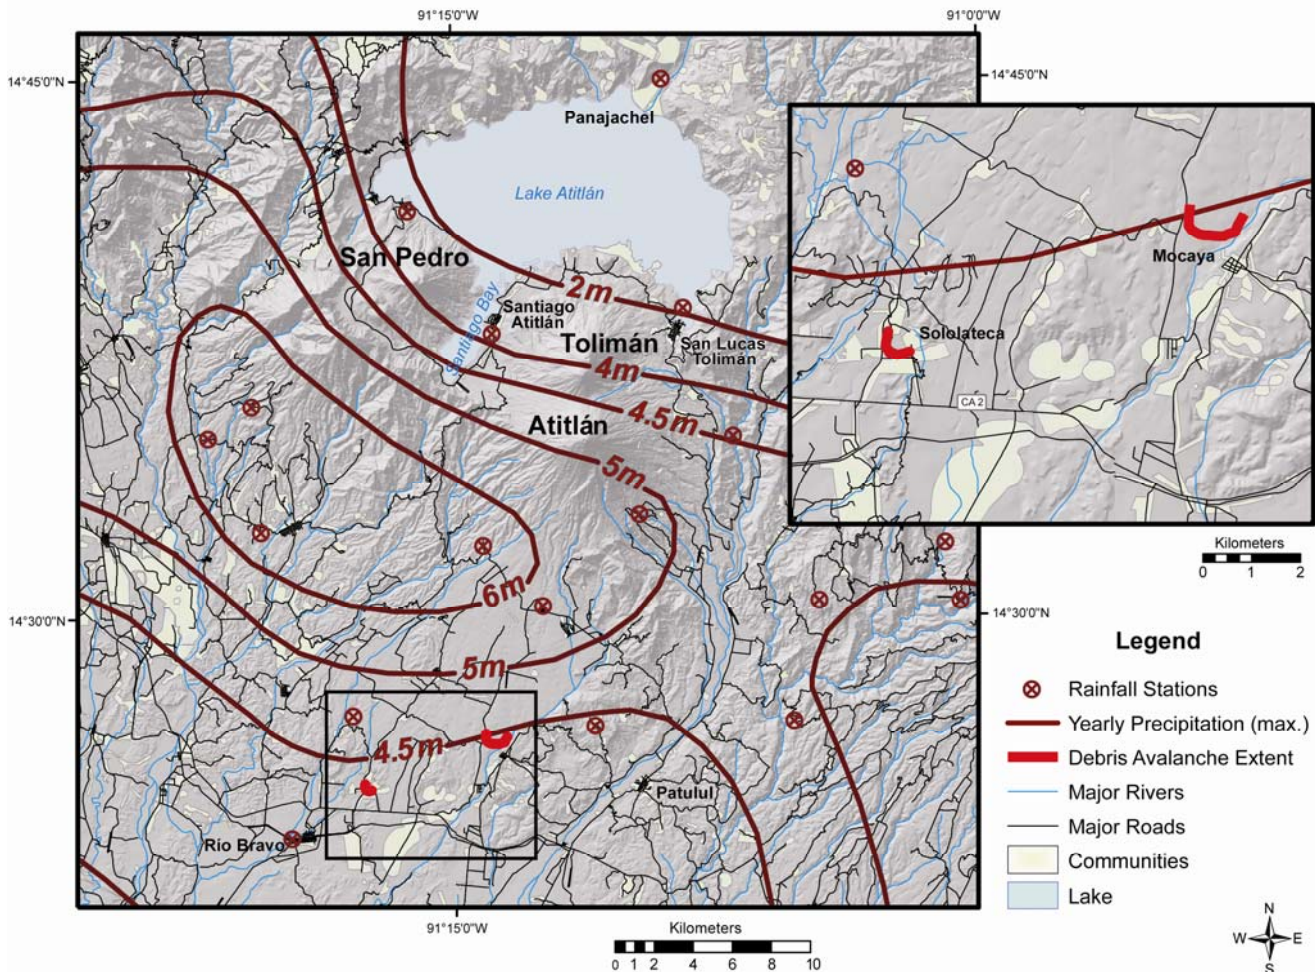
91°15'0"W
91°0'0"W
14°45'0"N
14°45'0"N
Panajachel
Lake Atitlán
San Pedro
2m
Santiago Bay
Santiago Atitlán
Tolimán
San Lucas Tolimán
4m
4.5m
Atitlán
5m
6m
5m
4.5m
Patulul
Rio Bravo
14°30'0"N
14°30'0"N
91°15'0"W
Kilometers
0 1 2 4 6 8 10
Mocaya
Sololateca
CA 2
Kilometers
0 1 2
Legend
Rainfall Stations
Yearly Precipitation (max.)
Debris Avalanche Extent
Major Rivers
Major Roads
Communities
Lake
N
W E
S